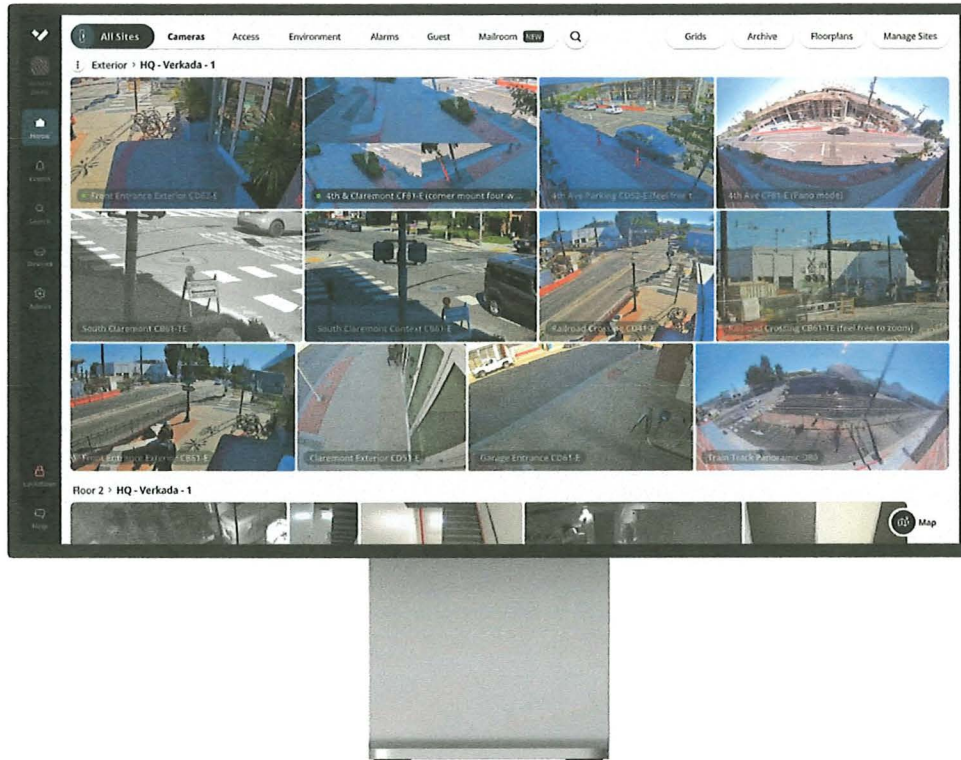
All Sites Cameras Access Environment Alarms Guest Mailroom NEW Grids Archive Floorplans Manage Sites

Home

Events

Search

Devices

Admin

Lockdown

Help

Exterior > HQ - Verkada - 1

Front Entrance Exterior CD62-E

4th & Claremont CF81-E (corner mount four-w...

4th Ave Parking CD52-E (feel free t...

4th Ave CF81-E (Pano mode)

South Claremont CB61-TE

South Claremont Context CB61-E

Railroad Crossing CD41-E

Railroad Crossing CB61-TE (feel free to zoom)

Front Entrance Exterior CB61-E

Claremont Exterior CD51-E

Garage Entrance CD61-E

Train Track Panoramic D80

Floor 2 > HQ - Verkada - 1

Map